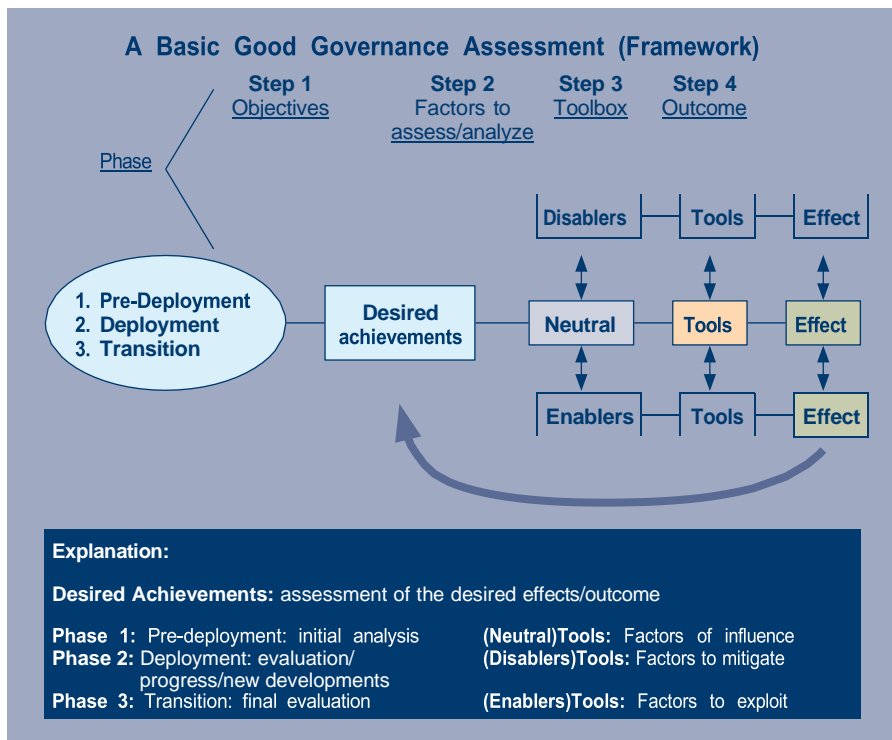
A Basic Good Governance Assessment (Framework)

Step 1
Objectives

Step 2
Factors to assess/analyze

Step 3
Toolbox

Step 4
Outcome

Phase

1. Pre-Deployment
2. Deployment
3. Transition

Desired achievements

Disablers
Tools
Effect

Neutral
Tools
Effect

Enablers
Tools
Effect

Explanation:

Desired Achievements: assessment of the desired effects/outcome

Phase 1: Pre-deployment: initial analysis
Phase 2: Deployment: evaluation/ progress/new developments
Phase 3: Transition: final evaluation

(Neutral)Tools: Factors of influence
(Disablers)Tools: Factors to mitigate
(Enablers)Tools: Factors to exploit